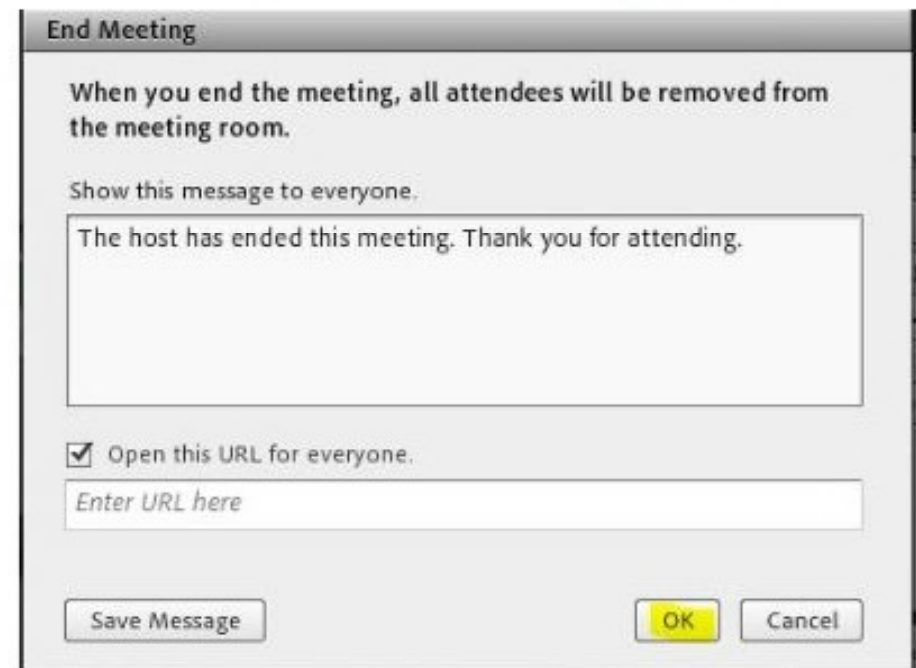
End Meeting

When you end the meeting, all attendees will be removed from the meeting room.

Show this message to everyone.

The host has ended this meeting. Thank you for attending.

Open this URL for everyone.

Enter URL here

Save Message

OK

Cancel